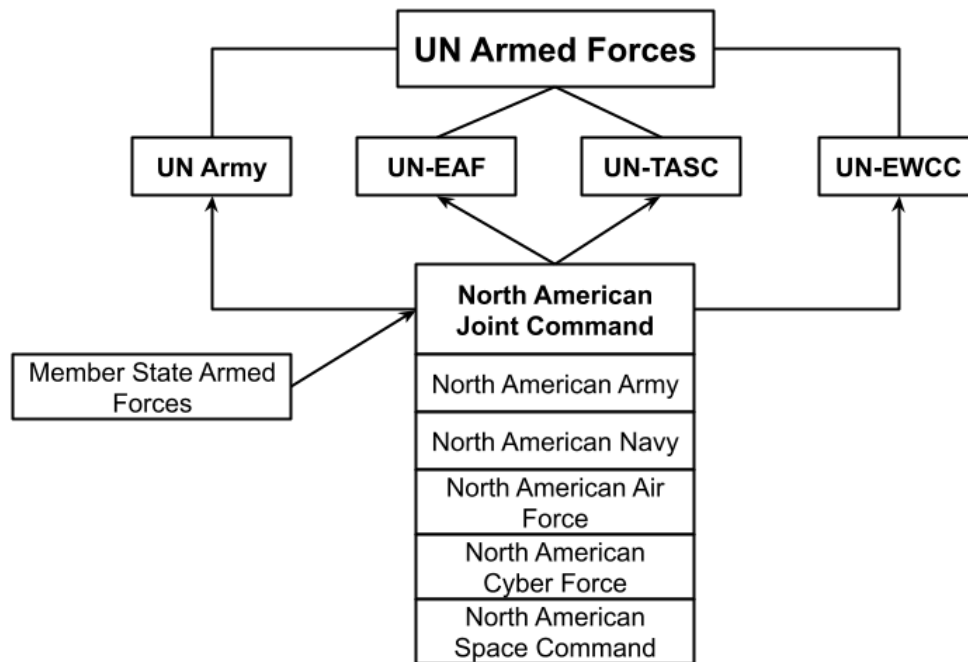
UN Armed Forces

UN Army

UN-EAF

UN-TASC

UN-EWCC

North American Joint Command

North American Army

North American Navy

North American Air Force

North American Cyber Force

North American Space Command

Member State Armed Forces